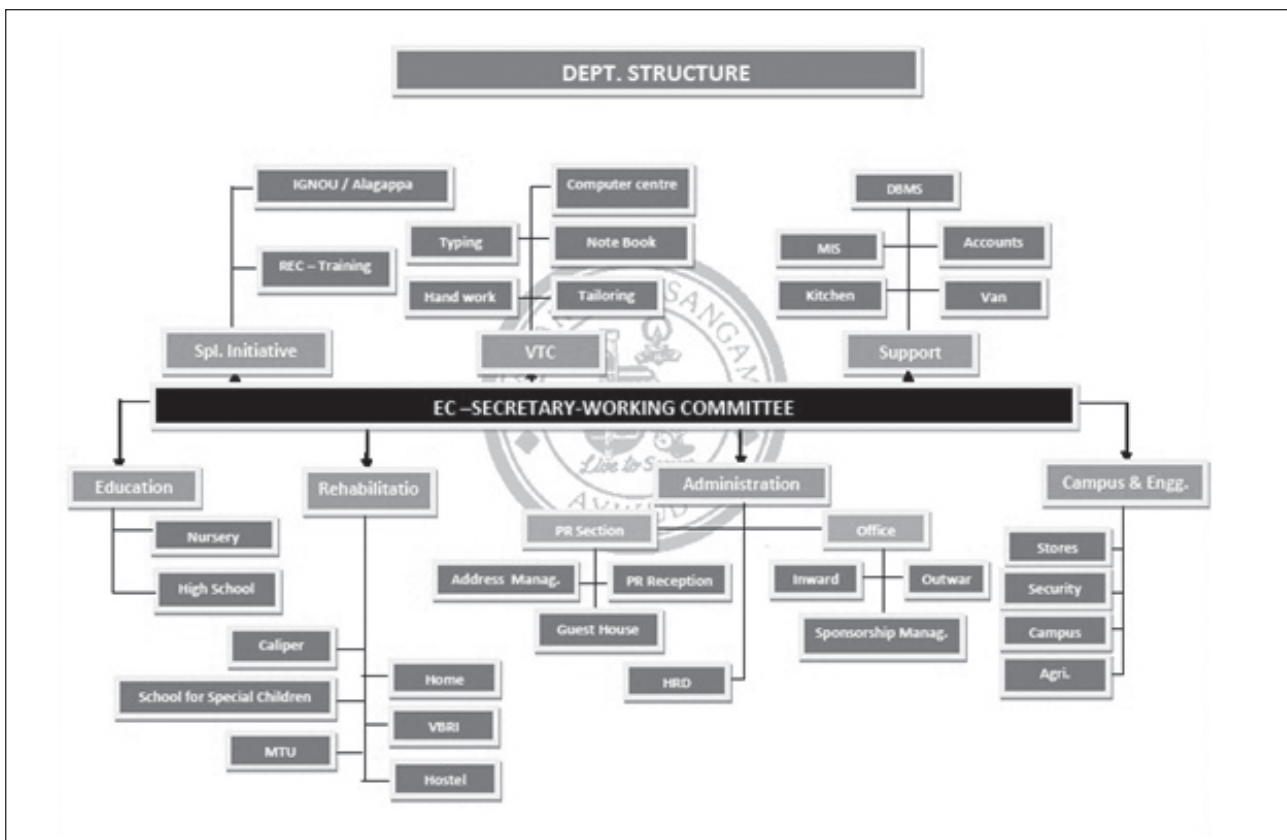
DEPT. STRUCTURE

IGNOU / Alagappa

REC – Training

Spl. Initiative

Computer centre

Typing

Note Book

Hand work

Tailoring

VTC

DBMS

MIS

Accounts

Kitchen

Van

Support

EC –SECRETARY-WORKING COMMITTEE

Education

Nursery

High School

Rehabilitatio

Caliper

School for Special Children

MTU

Home

VBRI

Hostel

Administration

PR Section

Address Manag.

PR Reception

Guest House

HRD

Office

Inward

Outwar

Sponsorship Manag.

Campus & Engg.

Stores

Security

Campus

Agri.

Live to Serve